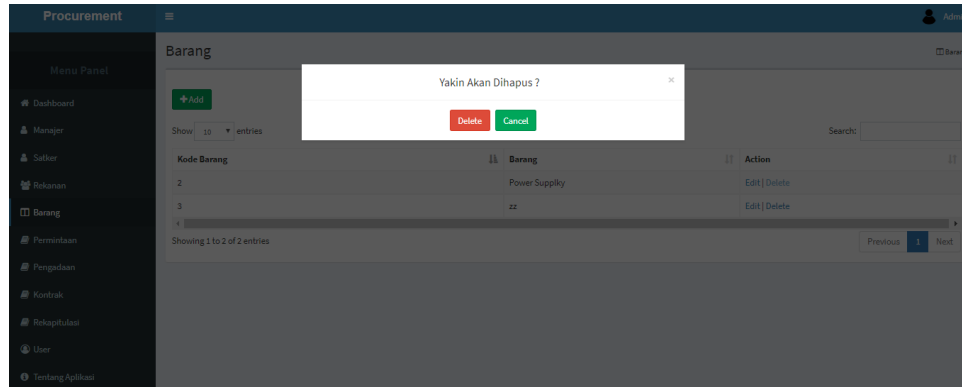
Procurement

Admi

Menu Panel

Dashboard

Manajer

Satker

Rekanan

Barang

Permintaan

Pengadaan

Kontrak

Rekapitulasi

User

Tentang Aplikasi

Barang

Barang

+Add

Show 10 entries

Search:

| Kode Barang | Barang | Action |
|---|---|---|
| 2 | Power Suppliky | Edit \| Delete |
| 3 | zz | Edit \| Delete |

Showing 1 to 2 of 2 entries

Previous 1 Next

Yakin Akan Dihapus ?

×

Delete Cancel